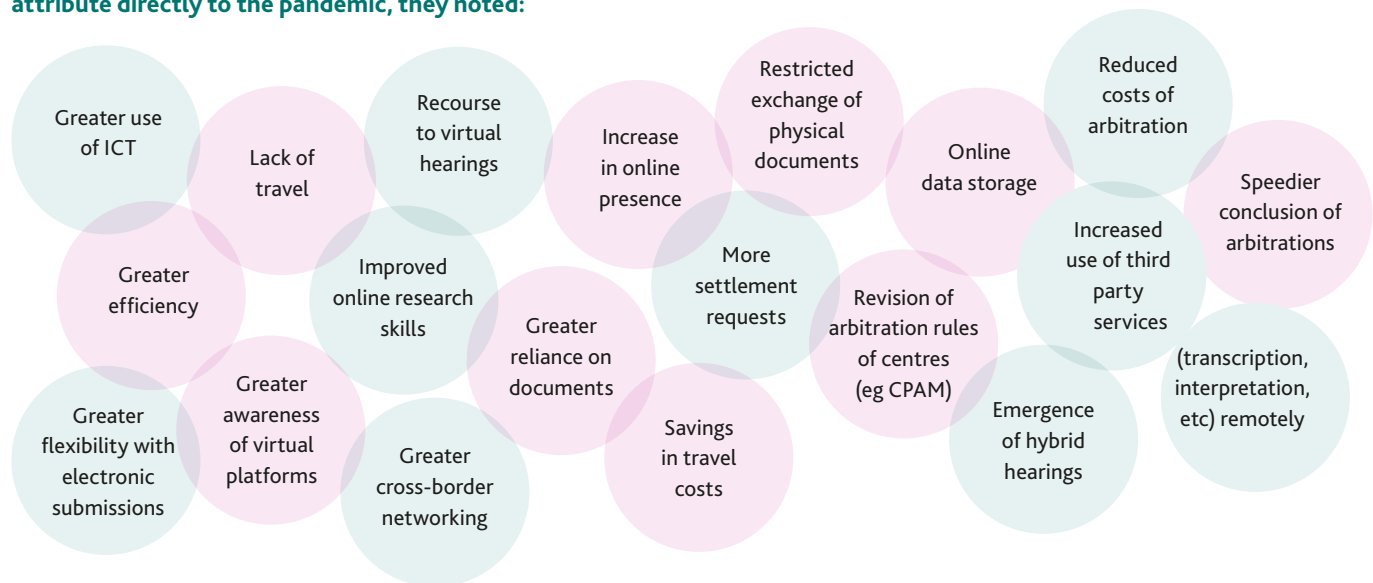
attribute directly to the pandemic, they noted:

Greater use of ICT

Lack of travel

Recourse to virtual hearings

Increase in online presence

Restricted exchange of physical documents

Online data storage

Reduced costs of arbitration

Speedier conclusion of arbitrations

Greater efficiency

Improved online research skills

More settlement requests

Revision of arbitration rules of centres (eg CPAM)

Increased use of third party services

(transcription, interpretation, etc) remotely

Greater reliance on documents

Greater flexibility with electronic submissions

Greater awareness of virtual platforms

Greater cross-border networking

Savings in travel costs

Emergence of hybrid hearings